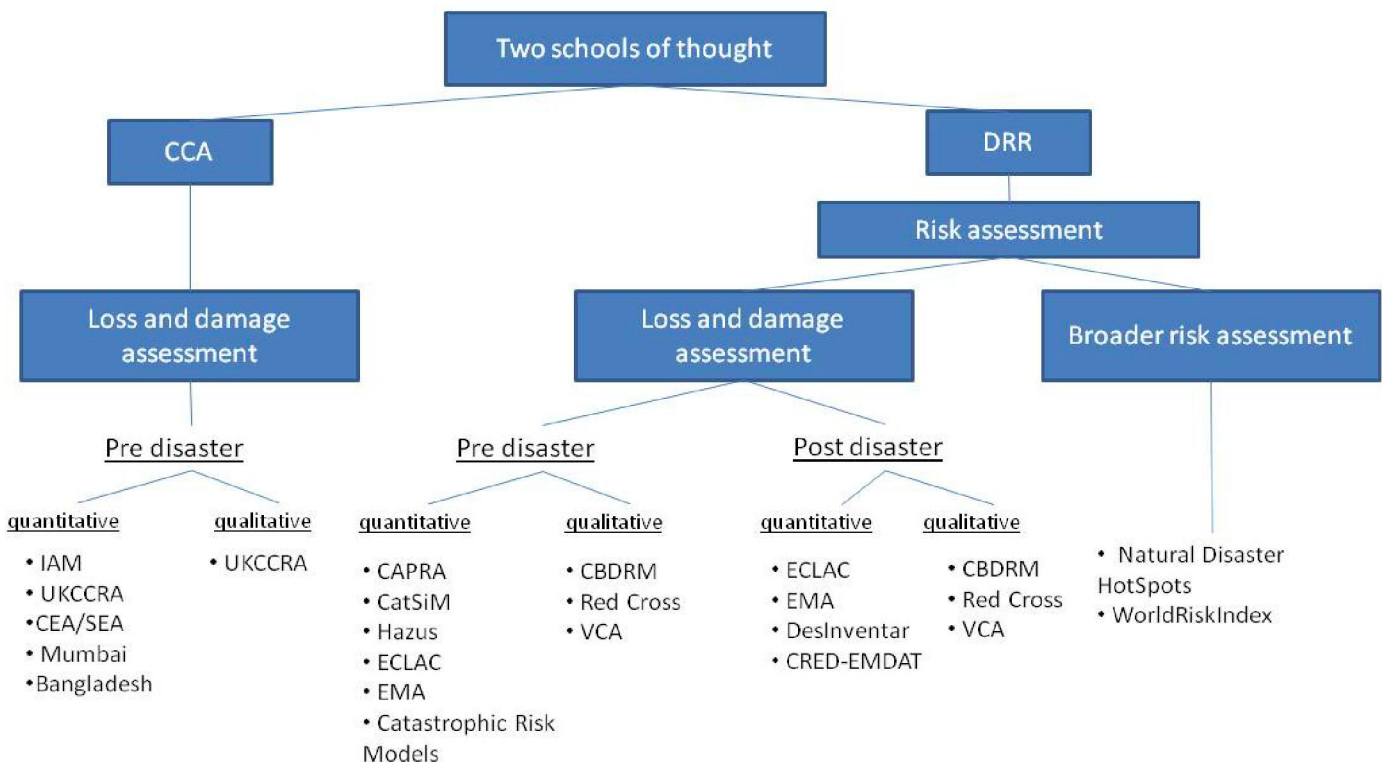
Two schools of thought

CCA

DRR

Risk assessment

Loss and damage assessment

Loss and damage assessment

Broader risk assessment

Pre disaster

quantitative
• IAM
• UKCCRA
• CEA/SEA
• Mumbai
• Bangladesh

qualitative
• UKCCRA

Pre disaster

quantitative
• CAPRA
• CatSiM
• Hazus
• ECLAC
• EMA
• Catastrophic Risk Models

qualitative
• CBDRM
• Red Cross
• VCA

Post disaster

quantitative
• ECLAC
• EMA
• DesInventar
• CRED-EMDAT

qualitative
• CBDRM
• Red Cross
• VCA

• Natural Disaster HotSpots
• WorldRiskIndex